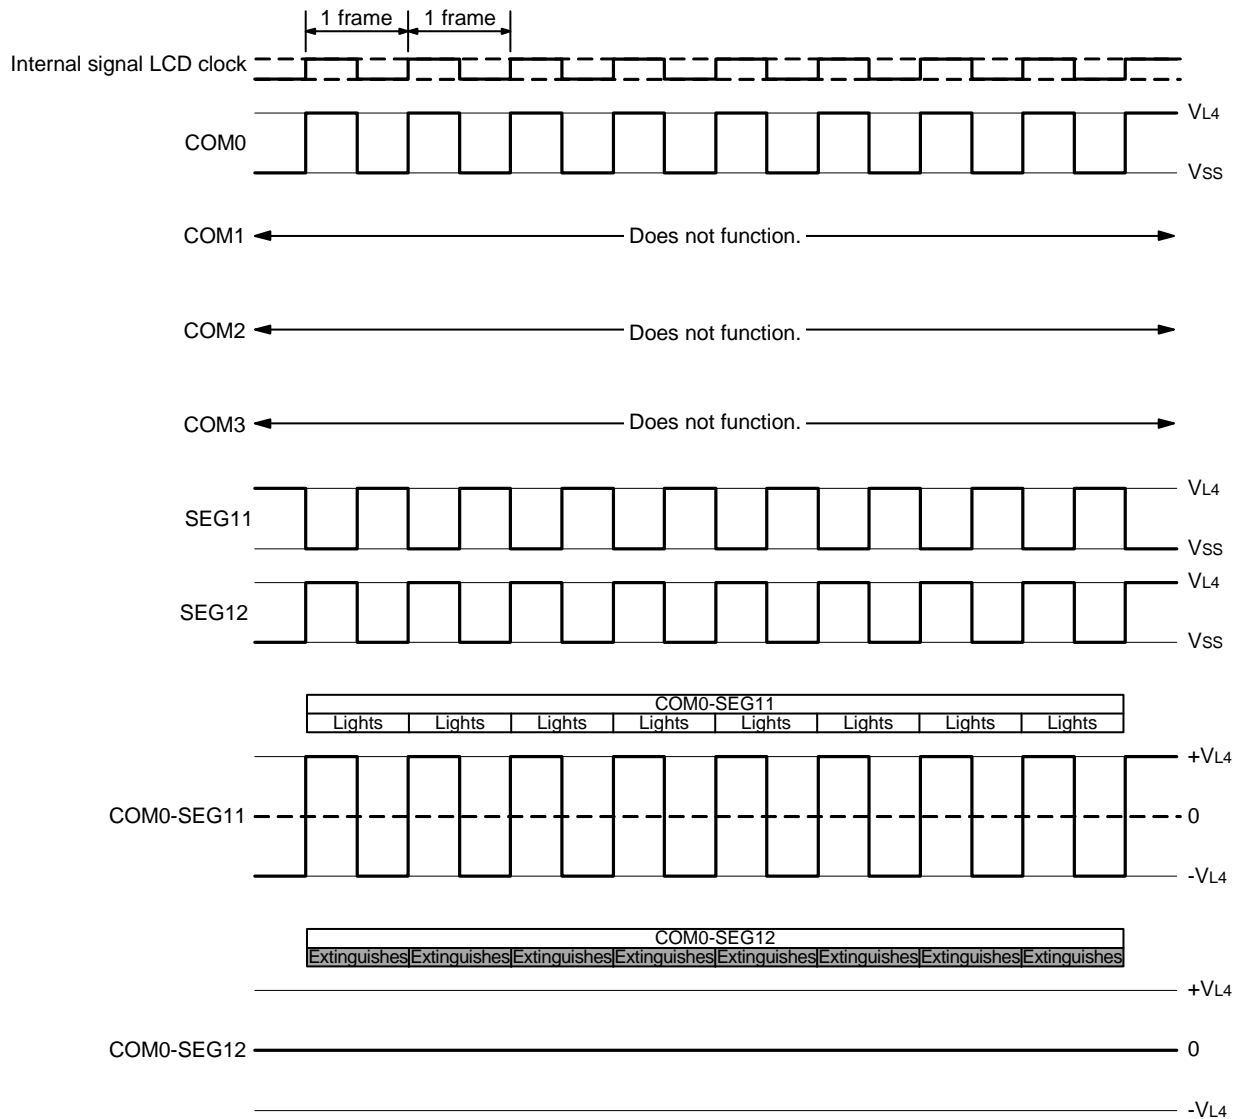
1 frame
1 frame

Internal signal LCD clock

COM0
$V_{L4}$
$V_{SS}$

COM1
Does not function.

COM2
Does not function.

COM3
Does not function.

SEG11
$V_{L4}$
$V_{SS}$

SEG12
$V_{L4}$
$V_{SS}$

COM0-SEG11

| Lights | Lights | Lights | Lights | Lights | Lights | Lights | Lights |
|---|---|---|---|---|---|---|---|

COM0-SEG11
$+V_{L4}$
0
$-V_{L4}$

COM0-SEG12

| Extinguishes | Extinguishes | Extinguishes | Extinguishes | Extinguishes | Extinguishes | Extinguishes | Extinguishes |
|---|---|---|---|---|---|---|---|

COM0-SEG12
$+V_{L4}$
0
$-V_{L4}$